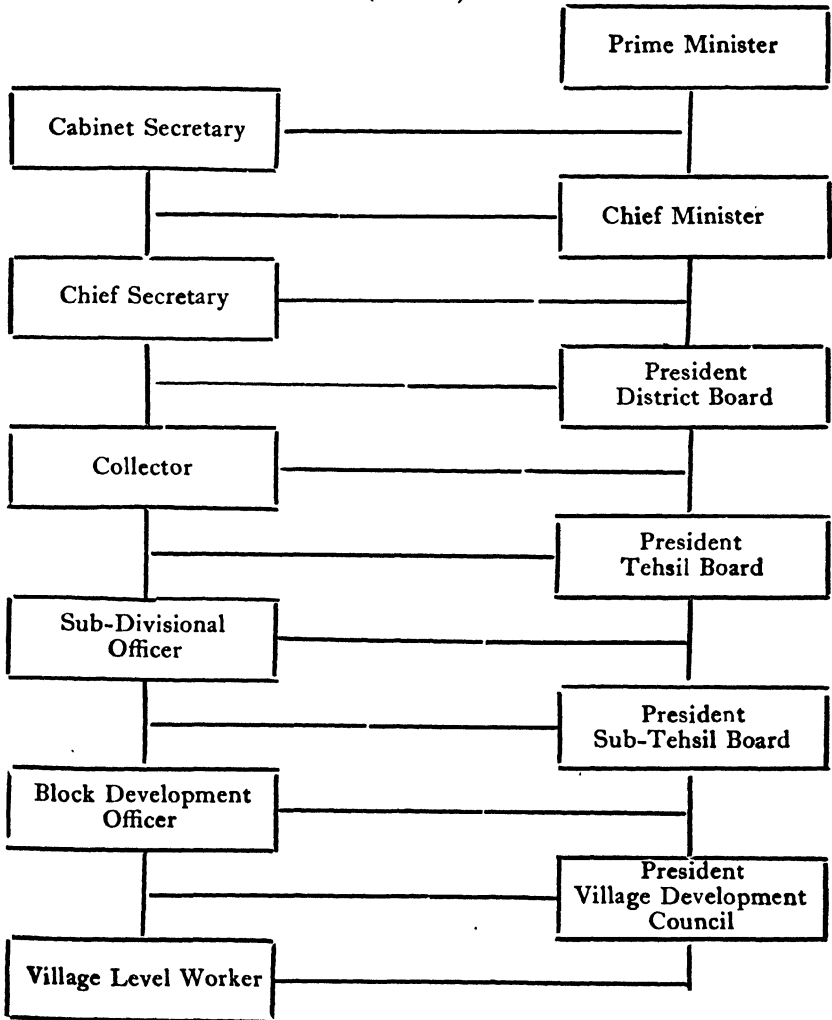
Prime Minister

Cabinet Secretary

Chief Minister

Chief Secretary

President District Board

Collector

President Tehsil Board

Sub-Divisional Officer

President Sub-Tehsil Board

Block Development Officer

President Village Development Council

Village Level Worker